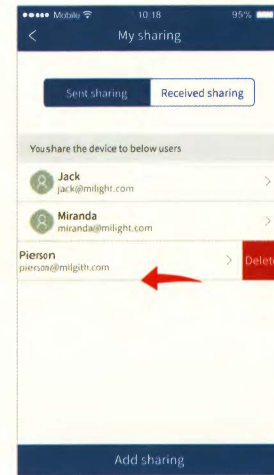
●●●●● Mobile 10:18 95%

<

My sharing

Sent sharing

Received sharing

You share the device to below users

Jack
jack@milight.com

>

Miranda
miranda@milight.com

>

Pierson
pierson@milgith.com

>

Delete

Add sharing